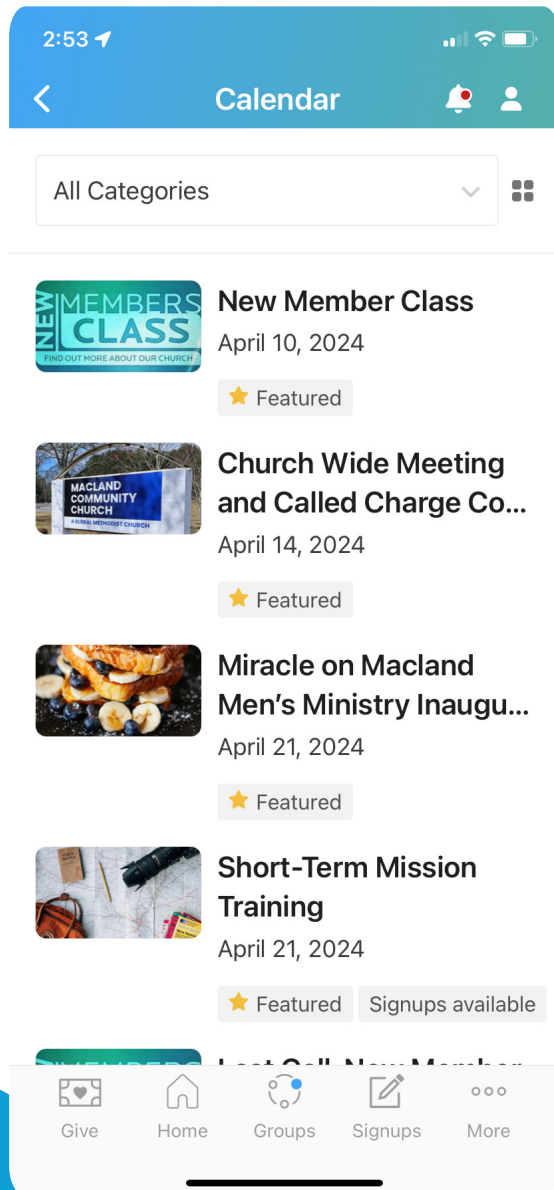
2:53

Calendar

All Categories

NEW MEMBERS CLASS
FIND OUT MORE ABOUT OUR CHURCH

New Member Class
April 10, 2024
Featured

MACLAND COMMUNITY CHURCH
A GLOBAL METHODIST CHURCH

Church Wide Meeting and Called Charge Co...
April 14, 2024
Featured

Miracle on Macland Men's Ministry Inaugu...
April 21, 2024
Featured

Short-Term Mission Training
April 21, 2024
Featured Signups available

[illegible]

Give Home Groups Signups More